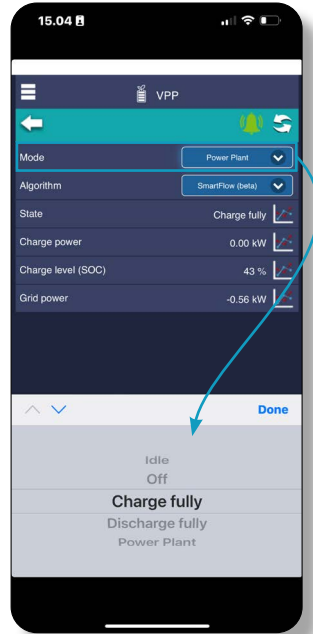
15.04

VPP

| | |
|---|---|
| Mode | Power Plant |
| Algorithm | SmartFlow (beta) |
| State | Charge fully |
| Charge power | 0.00 kW |
| Charge level (SOC) | 43 % |
| Grid power | -0.56 kW |

Done

Idle
Off
Charge fully
Discharge fully
Power Plant